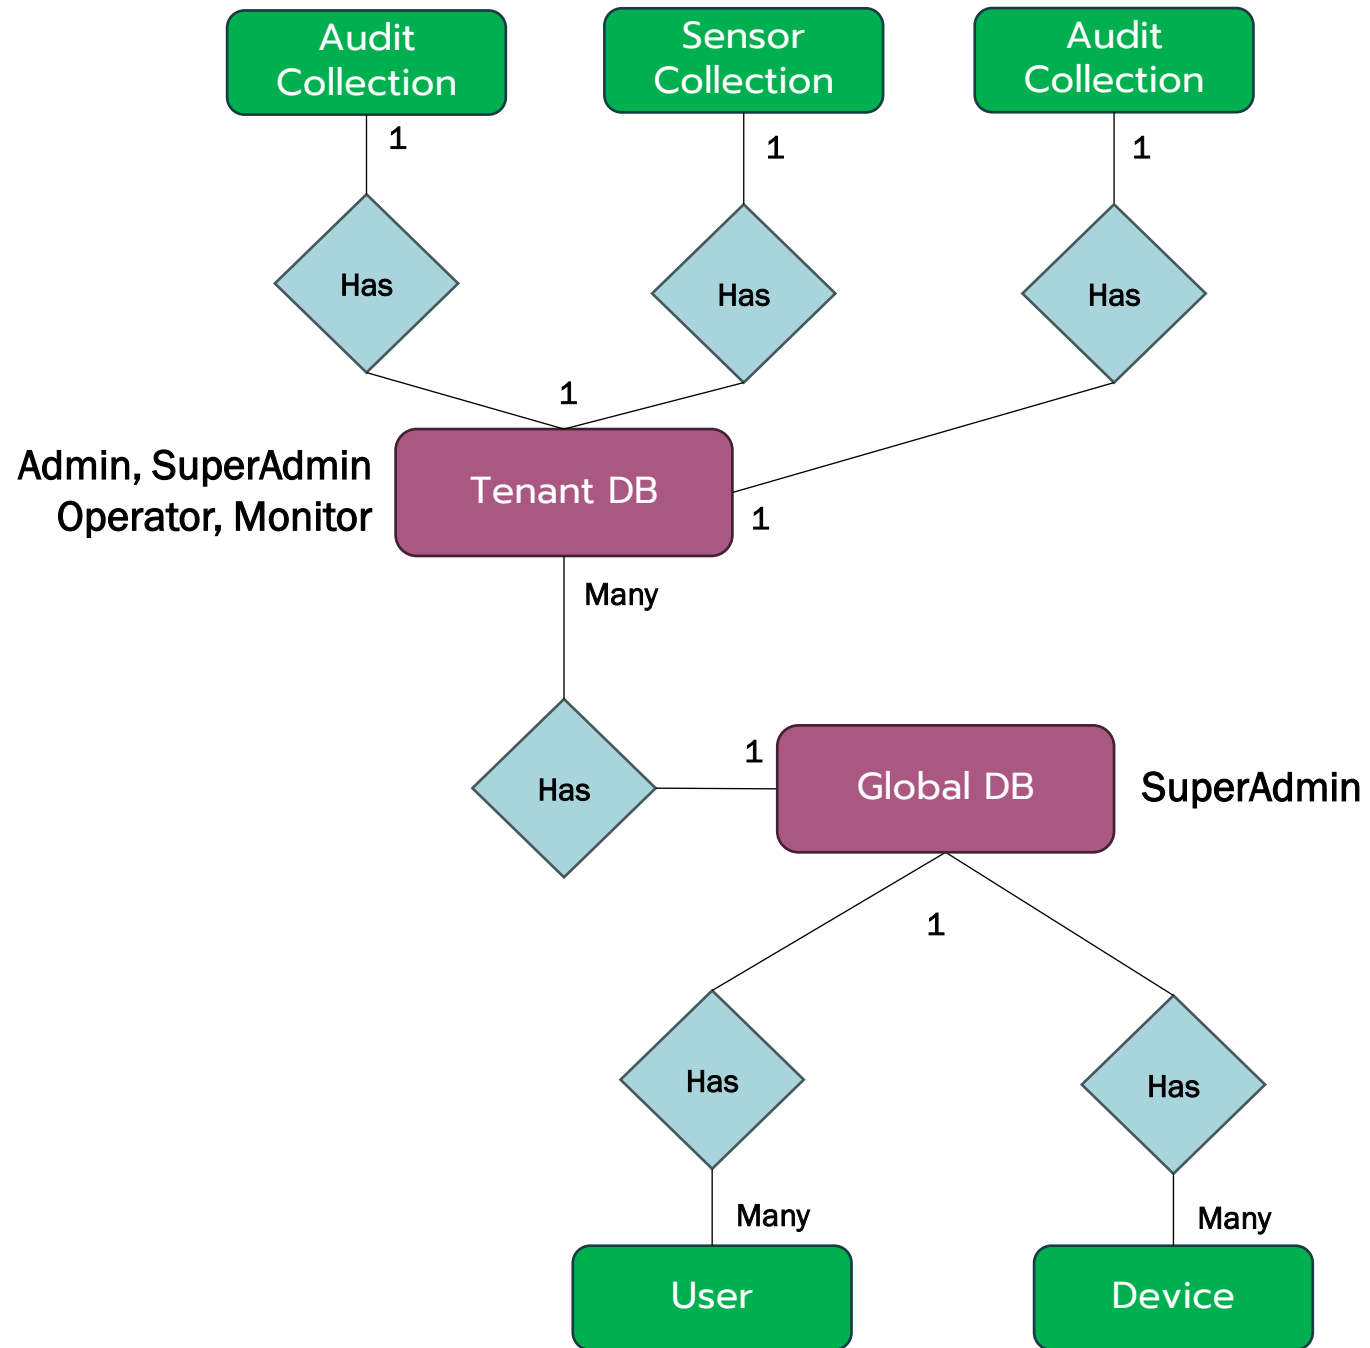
Audit Collection

Sensor Collection

Audit Collection

1

1

1

Has

Has

Has

1

Admin, SuperAdmin
Operator, Monitor

Tenant DB

1

Many

1

Has

Global DB

SuperAdmin

1

Has

Has

Many

Many

User

Device